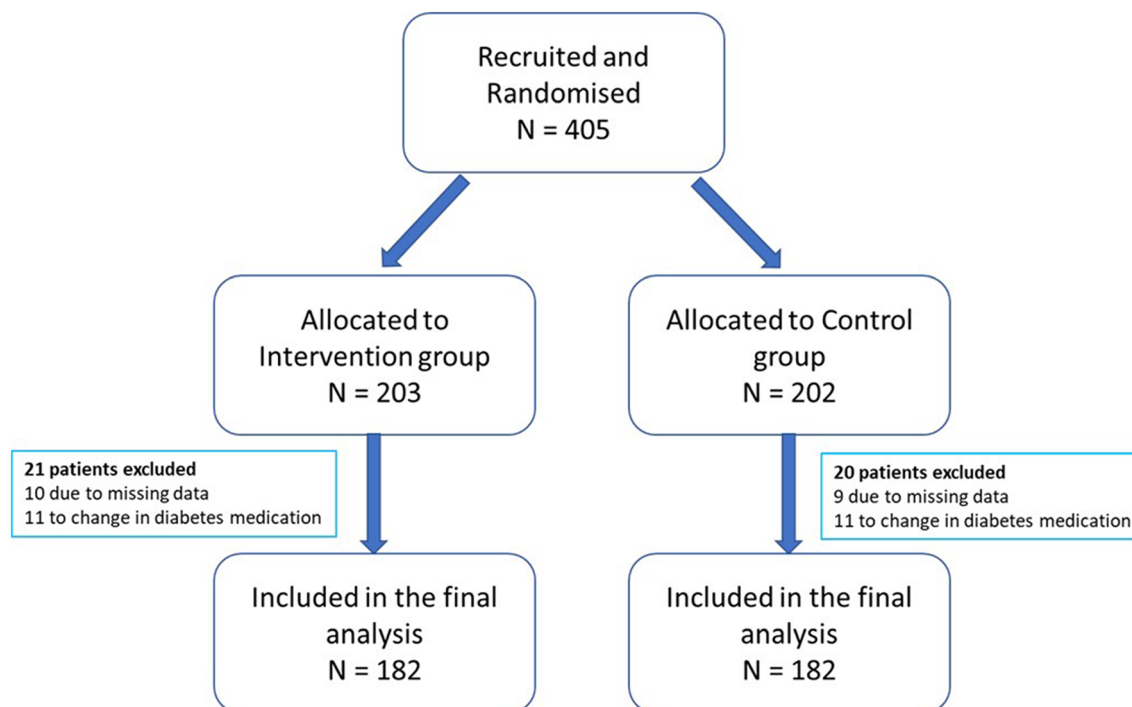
Recruited and Randomised
N = 405

Allocated to Intervention group
N = 203

Allocated to Control group
N = 202

21 patients excluded
10 due to missing data
11 to change in diabetes medication

20 patients excluded
9 due to missing data
11 to change in diabetes medication

Included in the final analysis
N = 182

Included in the final analysis
N = 182